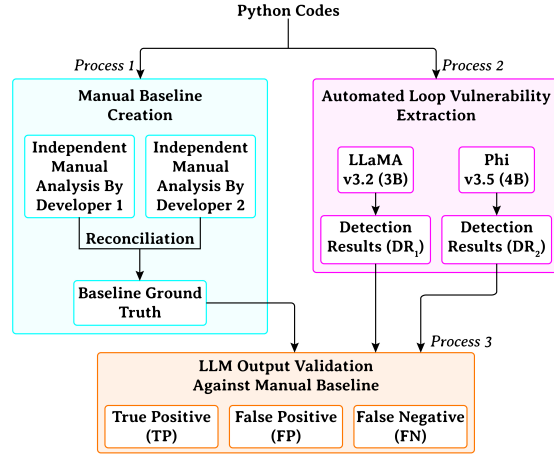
Python Codes

Process 1

Process 2

Manual Baseline Creation

Independent Manual Analysis By Developer 1

Independent Manual Analysis By Developer 2

Reconciliation

Baseline Ground Truth

Automated Loop Vulnerability Extraction

LLaMA v3.2 (3B)

Phi v3.5 (4B)

Detection Results ($DR_1$)

Detection Results ($DR_2$)

Process 3

LLM Output Validation Against Manual Baseline

True Positive (TP)

False Positive (FP)

False Negative (FN)